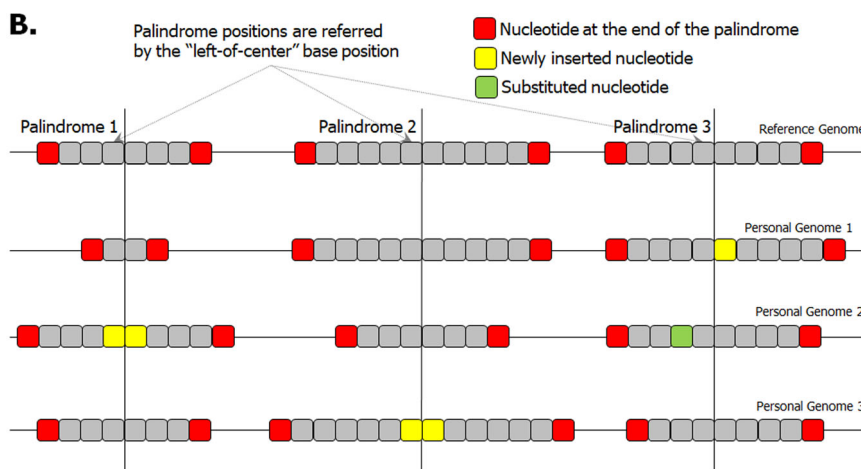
B.

Palindrome positions are referred by the "left-of-center" base position

Nucleotide at the end of the palindrome

Newly inserted nucleotide

Substituted nucleotide

Palindrome 1

Palindrome 2

Palindrome 3

Reference Genome

Personal Genome 1

Personal Genome 2

Personal Genome 3